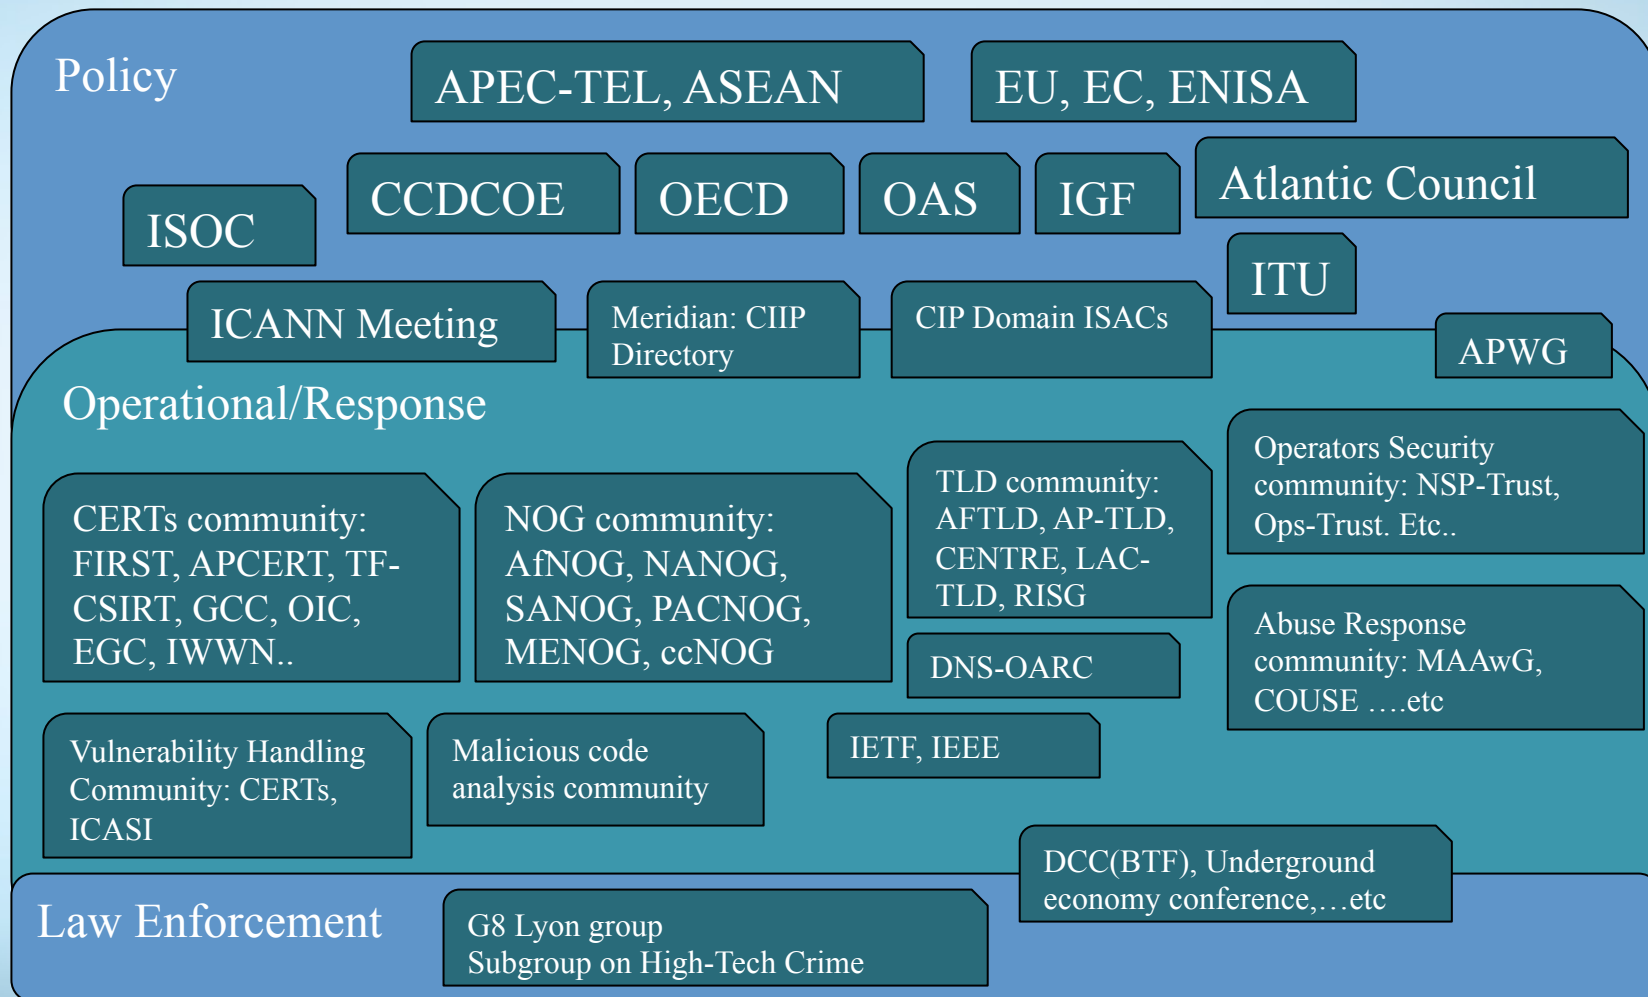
Policy

APEC-TEL, ASEAN

EU, EC, ENISA

ISOC

CCDCOE

OECD

OAS

IGF

Atlantic Council

ITU

ICANN Meeting

Meridian: CIIP Directory

CIP Domain ISACs

APWG

Operational/Response

CERTs community: FIRST, APCERT, TF-CSIRT, GCC, OIC, EGC, IWWN..

NOG community: AfNOG, NANOG, SANOG, PACNOG, MENOG, ccNOG

TLD community: AFTLD, AP-TLD, CENTRE, LAC-TLD, RISG

Operators Security community: NSP-Trust, Ops-Trust. Etc..

DNS-OARC

Abuse Response community: MAAwG, COUSE ….etc

Vulnerability Handling Community: CERTs, ICASI

Malicious code analysis community

IETF, IEEE

DCC(BTF), Underground economy conference,…etc

Law Enforcement

G8 Lyon group
Subgroup on High-Tech Crime